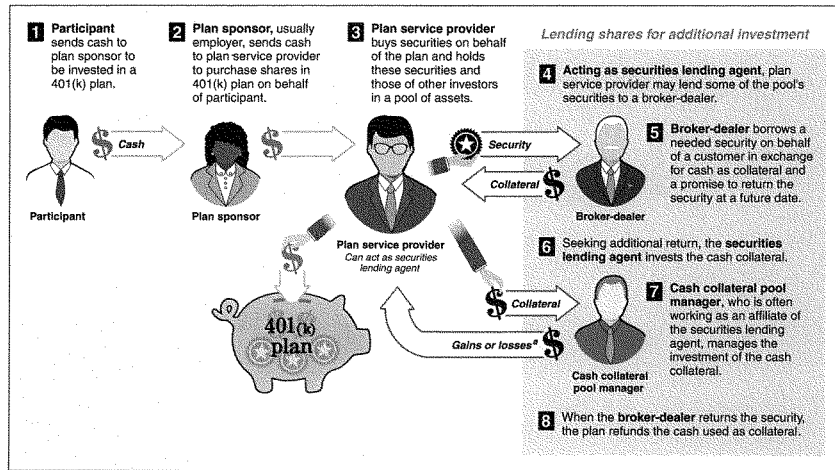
1 **Participant** sends cash to plan sponsor to be invested in a 401(k) plan.

2 **Plan sponsor,** usually employer, sends cash to plan service provider to purchase shares in 401(k) plan on behalf of participant.

3 **Plan service provider** buys securities on behalf of the plan and holds these securities and those of other investors in a pool of assets.

*Lending shares for additional investment*

4 **Acting as securities lending agent,** plan service provider may lend some of the pool's securities to a broker-dealer.

5 **Broker-dealer** borrows a needed security on behalf of a customer in exchange for cash as collateral and a promise to return the security at a future date.

6 Seeking additional return, the **securities lending agent** invests the cash collateral.

7 **Cash collateral pool manager,** who is often working as an affiliate of the securities lending agent, manages the investment of the cash collateral.

8 When the **broker-dealer** returns the security, the plan refunds the cash used as collateral.

$ Cash

Participant

Plan sponsor

Security

Collateral $

Broker-dealer

Plan service provider
*Can act as securities lending agent*

$

401(k) plan

$ Collateral

Gains or losses$^a$ $

Cash collateral pool manager